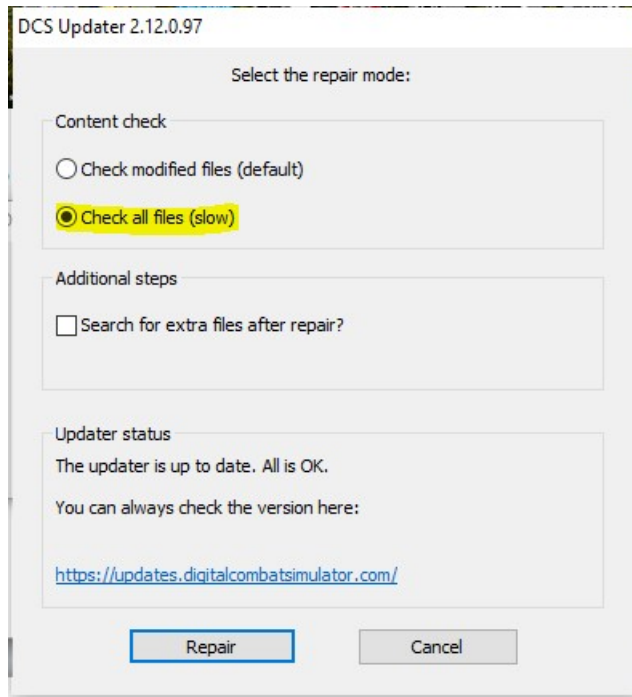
DCS Updater 2.12.0.97

Select the repair mode:

Content check

Check modified files (default)

Check all files (slow)

Additional steps

Search for extra files after repair?

Updater status

The updater is up to date. All is OK.

You can always check the version here:

https://updates.digitalcombatsimulator.com/

Repair

Cancel